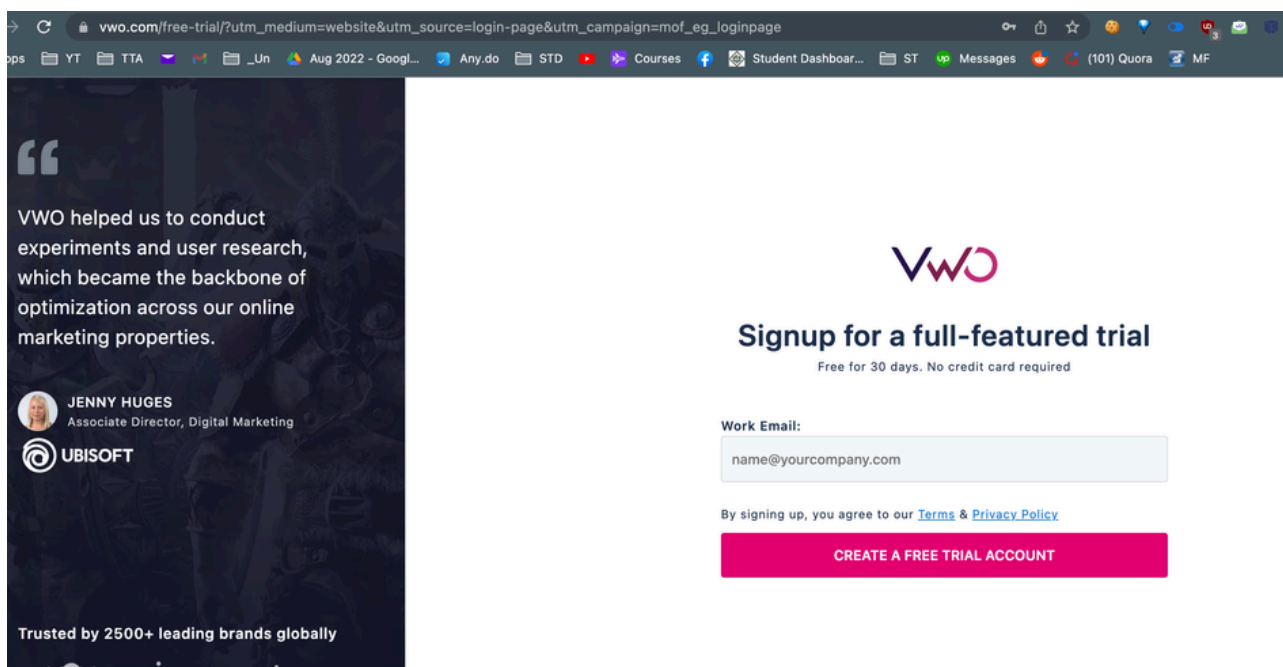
vwo.com/free-trial/?utm_medium=website&utm_source=login-page&utm_campaign=mof_eg_loginpage

ps YT TTA _Un Aug 2022 - Googl... Any.do STD Courses Student Dashboar... ST Messages (101) Quora MF

VWO helped us to conduct experiments and user research, which became the backbone of optimization across our online marketing properties.

JENNY HUGES
Associate Director, Digital Marketing

UBISOFT

Trusted by 2500+ leading brands globally

VWO

Signup for a full-featured trial

Free for 30 days. No credit card required

Work Email:

name@yourcompany.com

By signing up, you agree to our Terms & Privacy Policy

CREATE A FREE TRIAL ACCOUNT